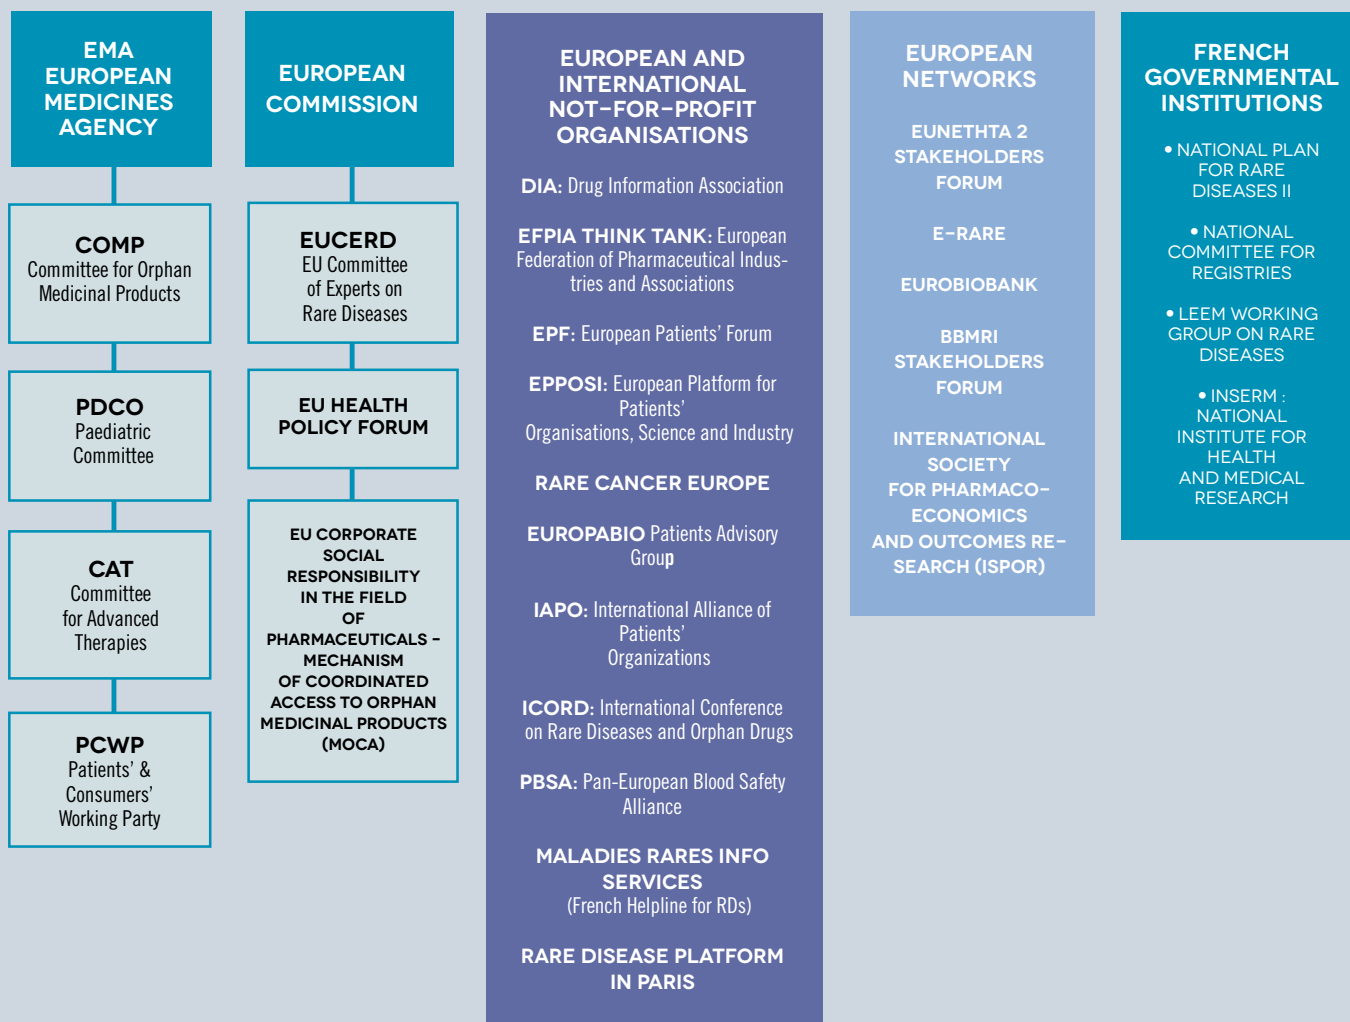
EMA
EUROPEAN MEDICINES AGENCY

COMP
Committee for Orphan Medicinal Products

PDCO
Paediatric Committee

CAT
Committee for Advanced Therapies

PCWP
Patients' & Consumers' Working Party

EUROPEAN COMMISSION

EUCERD
EU Committee of Experts on Rare Diseases

EU HEALTH POLICY FORUM

EU CORPORATE SOCIAL RESPONSIBILITY IN THE FIELD OF PHARMACEUTICALS – MECHANISM OF COORDINATED ACCESS TO ORPHAN MEDICINAL PRODUCTS (MOCA)

EUROPEAN AND INTERNATIONAL NOT-FOR-PROFIT ORGANISATIONS

DIA: Drug Information Association

EFPIA THINK TANK: European Federation of Pharmaceutical Industries and Associations

EPF: European Patients' Forum

EPPOSI: European Platform for Patients' Organisations, Science and Industry

RARE CANCER EUROPE

EUROPABIO Patients Advisory Group

IAPO: International Alliance of Patients' Organizations

ICORD: International Conference on Rare Diseases and Orphan Drugs

PBSA: Pan-European Blood Safety Alliance

MALADIES RARES INFO SERVICES
(French Helpline for RDs)

RARE DISEASE PLATFORM IN PARIS

EUROPEAN NETWORKS

EUNETHTA 2 STAKEHOLDERS FORUM

E-RARE

EUROBIOBANK

BBMRI STAKEHOLDERS FORUM

INTERNATIONAL SOCIETY FOR PHARMACO-ECONOMICS AND OUTCOMES RESEARCH (ISPOR)

FRENCH GOVERNMENTAL INSTITUTIONS

• NATIONAL PLAN FOR RARE DISEASES II

• NATIONAL COMMITTEE FOR REGISTRIES

• LEEM WORKING GROUP ON RARE DISEASES

• INSERM : NATIONAL INSTITUTE FOR HEALTH AND MEDICAL RESEARCH